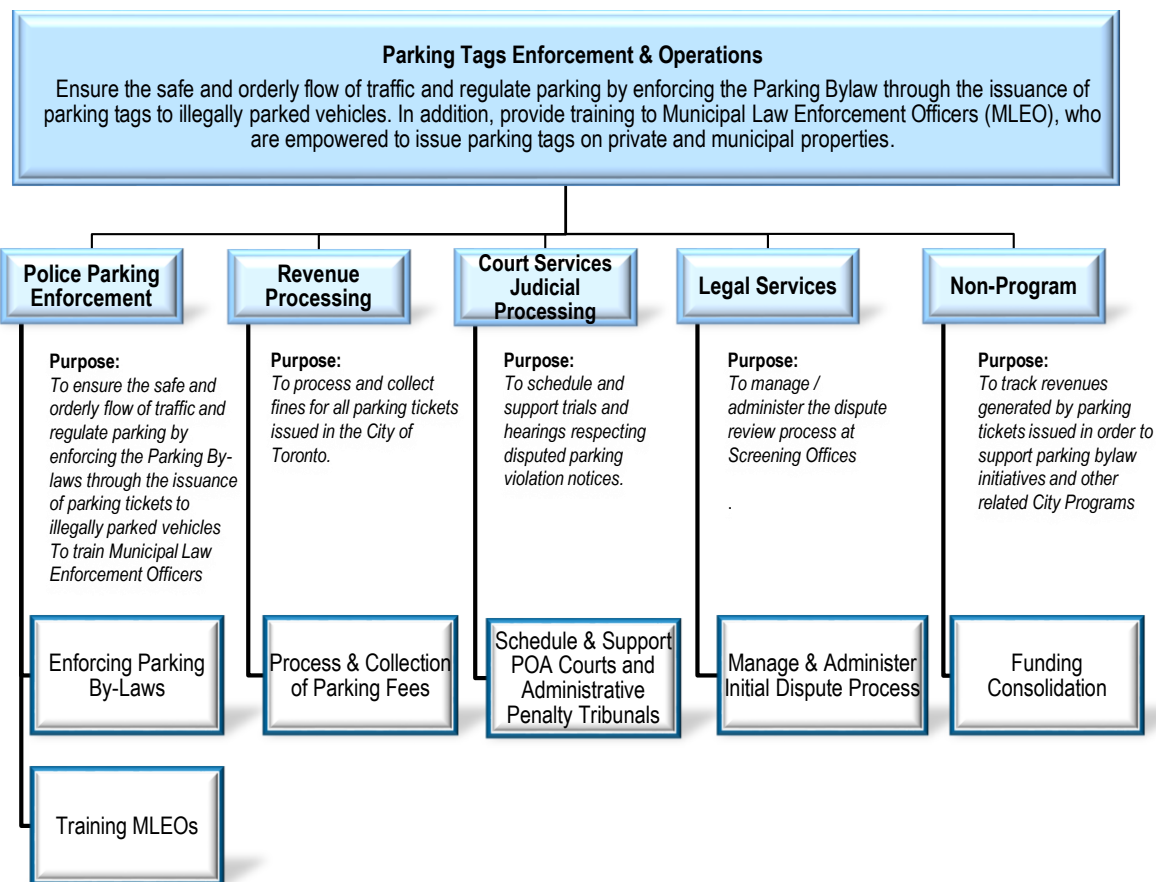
Parking Tags Enforcement & Operations

Ensure the safe and orderly flow of traffic and regulate parking by enforcing the Parking Bylaw through the issuance of parking tags to illegally parked vehicles. In addition, provide training to Municipal Law Enforcement Officers (MLEO), who are empowered to issue parking tags on private and municipal properties.

Police Parking Enforcement

Purpose:
To ensure the safe and orderly flow of traffic and regulate parking by enforcing the Parking By-laws through the issuance of parking tickets to illegally parked vehicles To train Municipal Law Enforcement Officers

Enforcing Parking By-Laws

Training MLEOs

Revenue Processing

Purpose:
To process and collect fines for all parking tickets issued in the City of Toronto.

Process & Collection of Parking Fees

Court Services Judicial Processing

Purpose:
To schedule and support trials and hearings respecting disputed parking violation notices.

Schedule & Support POA Courts and Administrative Penalty Tribunals

Legal Services

Purpose:
To manage / administer the dispute review process at Screening Offices

.

Manage & Administer Initial Dispute Process

Non-Program

Purpose:
To track revenues generated by parking tickets issued in order to support parking bylaw initiatives and other related City Programs

Funding Consolidation